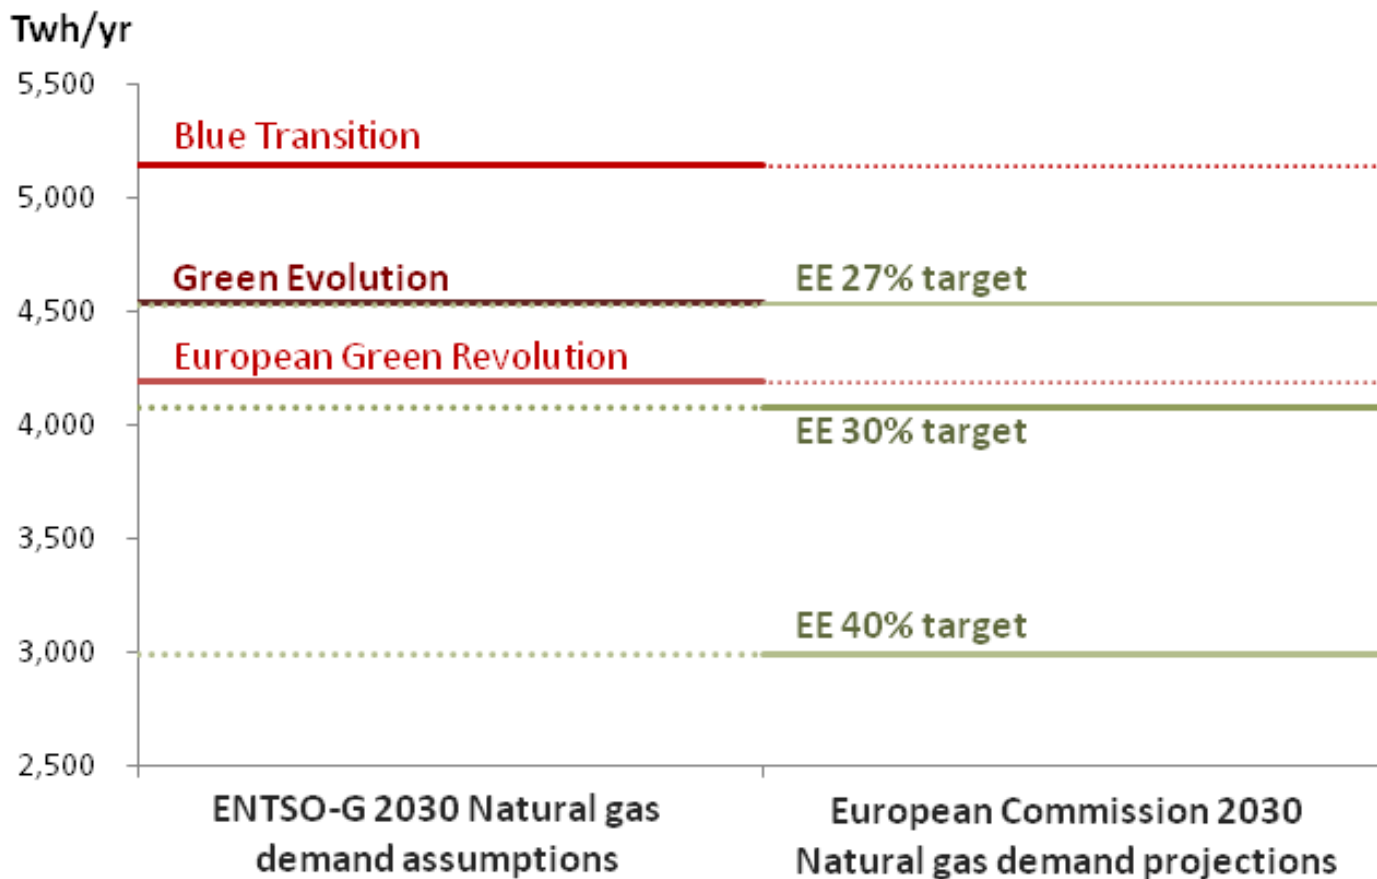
Twh/yr

5,500
5,000
4,500
4,000
3,500
3,000
2,500

Blue Transition

Green Evolution

EE 27% target

European Green Revolution

EE 30% target

EE 40% target

ENTSO-G 2030 Natural gas demand assumptions

European Commission 2030 Natural gas demand projections